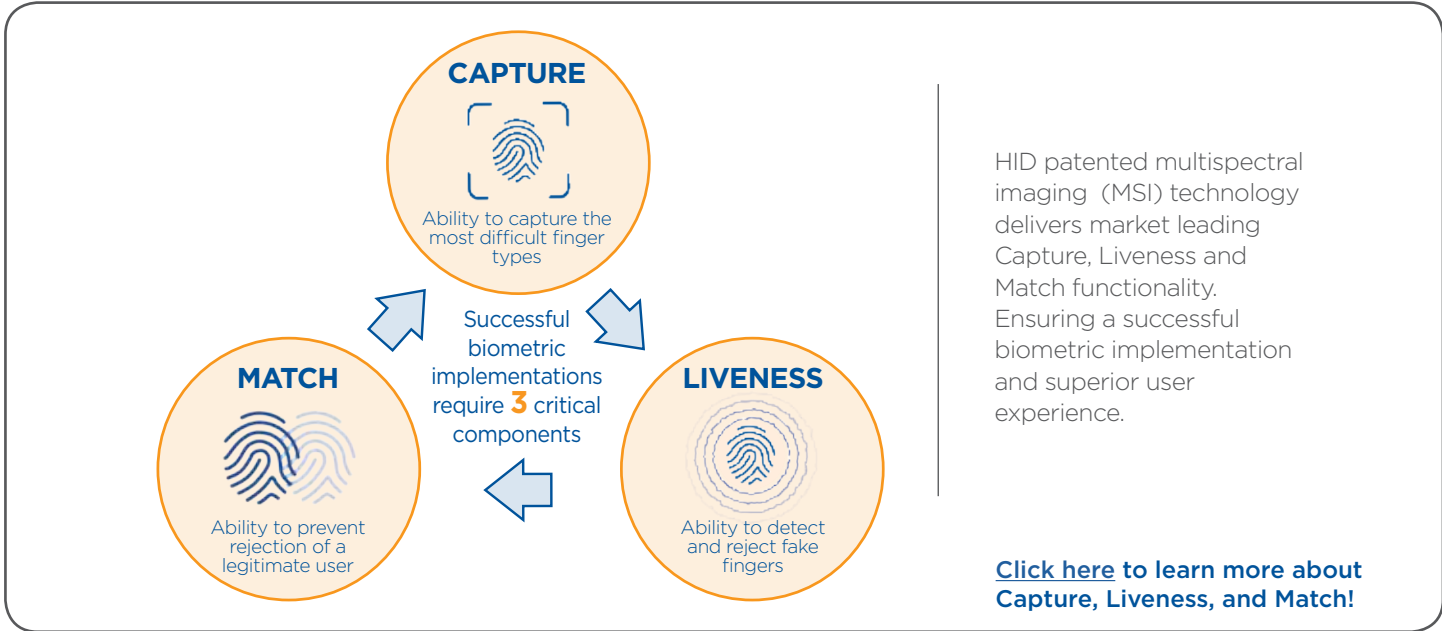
CAPTURE

Ability to capture the most difficult finger types

Successful biometric implementations require 3 critical components

MATCH

Ability to prevent rejection of a legitimate user

LIVENESS

Ability to detect and reject fake fingers

HID patented multispectral imaging (MSI) technology delivers market leading Capture, Liveness and Match functionality. Ensuring a successful biometric implementation and superior user experience.

Click here to learn more about Capture, Liveness, and Match!